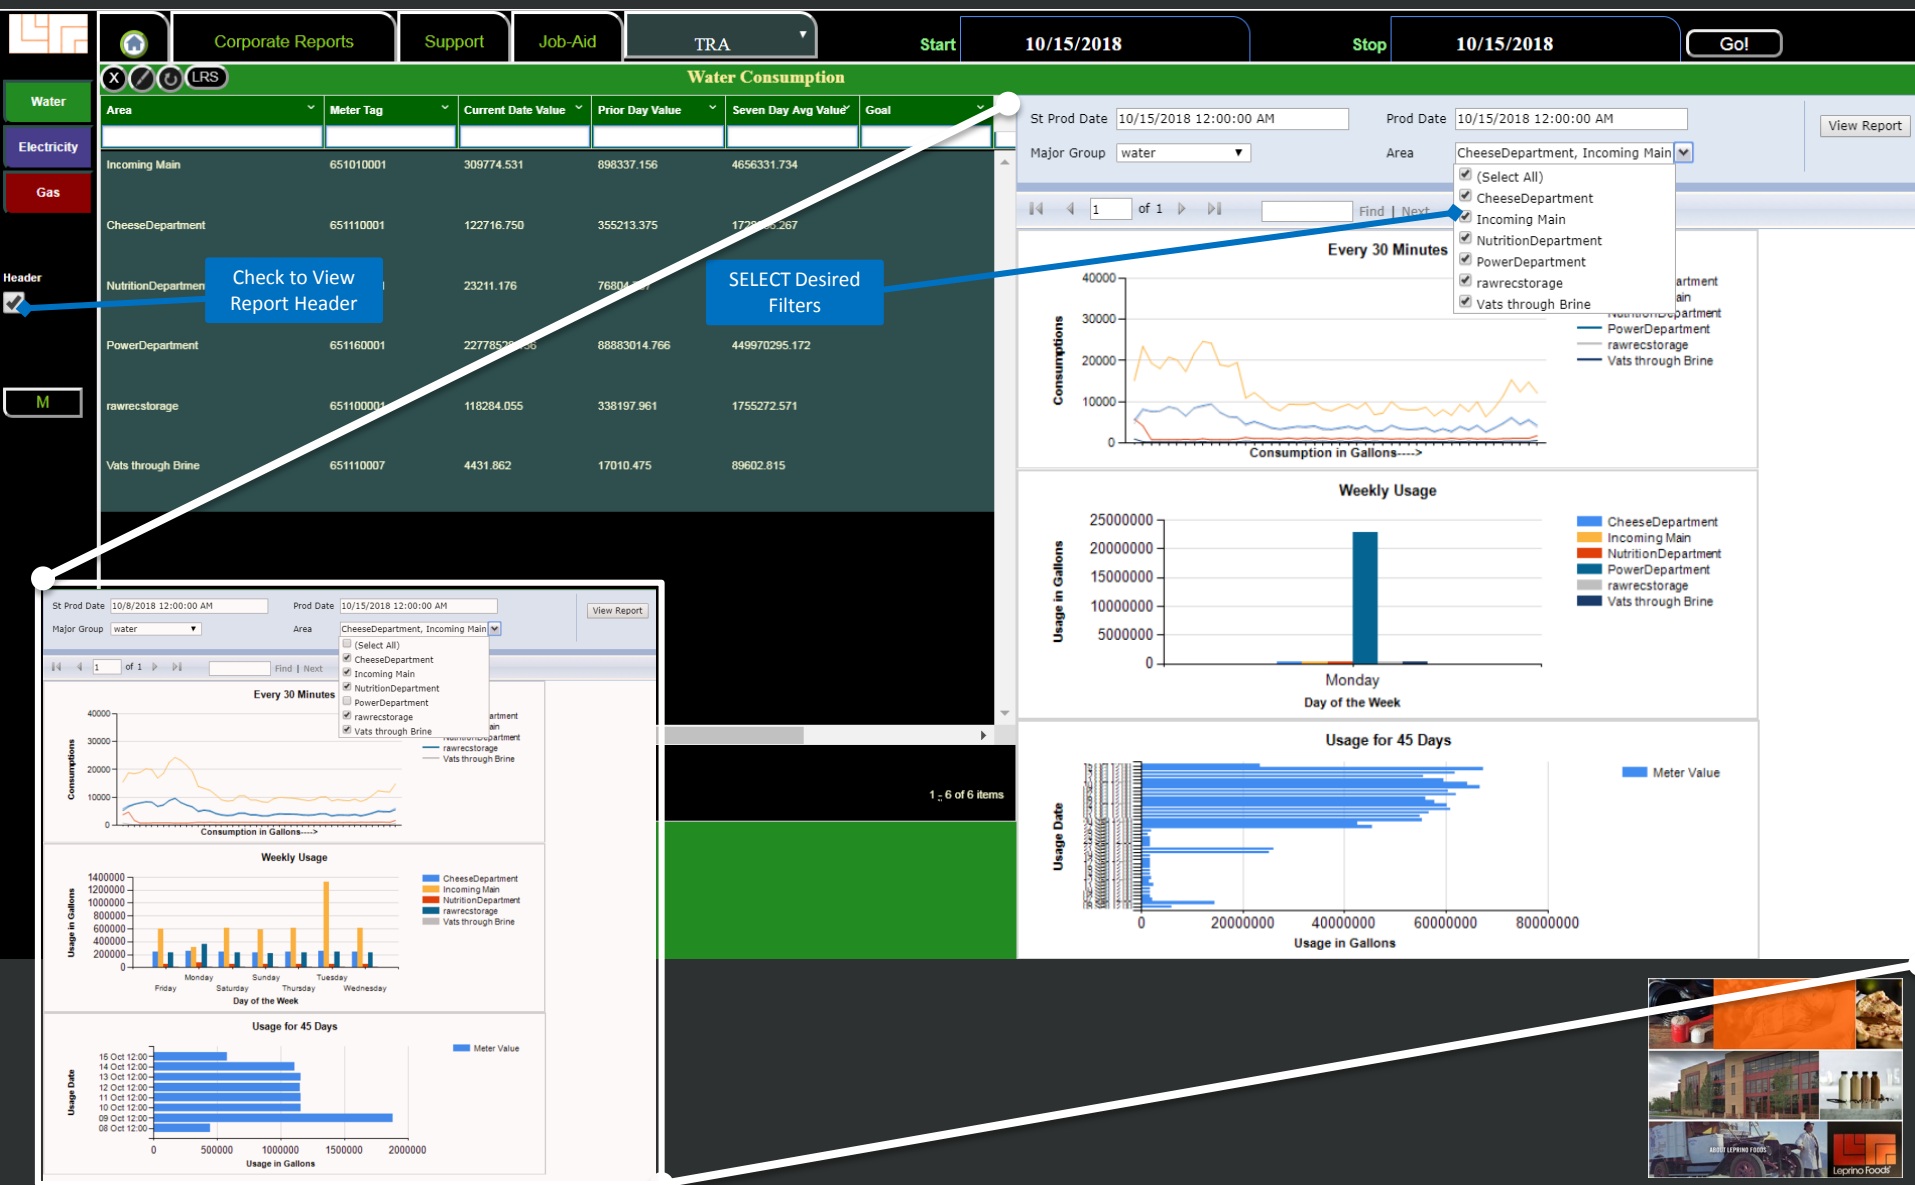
Corporate Reports | Support | Job-Aid | TRA | Start 10/15/2018 | Stop 10/15/2018 | Go!

Water
Electricity
Gas
Header
M

X LRS
Water Consumption

| Area | Meter Tag | Current Date Value | Prior Day Value | Seven Day Avg Value | Goal |
|---|---|---|---|---|---|
| Incoming Main | 651010001 | 309774.531 | 898337.156 | 4656331.734 | |
| CheeseDepartment | 651110001 | 122716.750 | 355213.375 | 172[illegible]6.267 | |
| NutritionDepartmen | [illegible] | 23211.176 | 76804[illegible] | | |
| PowerDepartment | 651160001 | 227785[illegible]36 | 88883014.766 | 449970295.172 | |
| rawrecstorage | 65110000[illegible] | 118284.055 | 338197.961 | 1755272.571 | |
| Vats through Brine | 651110007 | 4431.862 | 17010.475 | 89602.815 | |

Check to View Report Header

SELECT Desired Filters

1 - 6 of 6 items

St Prod Date 10/15/2018 12:00:00 AM Prod Date 10/15/2018 12:00:00 AM View Report
Major Group water Area CheeseDepartment, Incoming Main
(Select All)
CheeseDepartment
Incoming Main
NutritionDepartment
PowerDepartment
rawrecstorage
Vats through Brine
1 of 1 Find | Next

Every 30 Minutes
40000 30000 20000 10000 0
Consumptions
Consumption in Gallons---->
artment
ain
NutritionDepartment
PowerDepartment
rawrecstorage
Vats through Brine

Weekly Usage
25000000 20000000 15000000 10000000 5000000 0
Usage in Gallons
Monday
Day of the Week
CheeseDepartment
Incoming Main
NutritionDepartment
PowerDepartment
rawrecstorage
Vats through Brine

Usage for 45 Days
Usage Date
0 20000000 40000000 60000000 80000000
Usage in Gallons
Meter Value

St Prod Date 10/8/2018 12:00:00 AM Prod Date 10/15/2018 12:00:00 AM View Report
Major Group water Area CheeseDepartment, Incoming Main
(Select All)
CheeseDepartment
Incoming Main
NutritionDepartment
PowerDepartment
rawrecstorage
Vats through Brine
1 of 1 Find | Next

Every 30 Minutes
40000 30000 20000 10000 0
Consumptions
Consumption in Gallons---->
artment
ain
NutritionDepartment
rawrecstorage
Vats through Brine

Weekly Usage
1400000 1200000 1000000 800000 600000 400000 200000 0
Usage in Gallons
Friday Monday Saturday Sunday Thursday Tuesday Wednesday
Day of the Week
CheeseDepartment
Incoming Main
NutritionDepartment
rawrecstorage
Vats through Brine

Usage for 45 Days
15 Oct 12:00
14 Oct 12:00
13 Oct 12:00
12 Oct 12:00
11 Oct 12:00
10 Oct 12:00
09 Oct 12:00
08 Oct 12:00
Usage Date
0 500000 1000000 1500000 2000000
Usage in Gallons
Meter Value

ABOUT LEPRINO FOODS
Leprino Foods